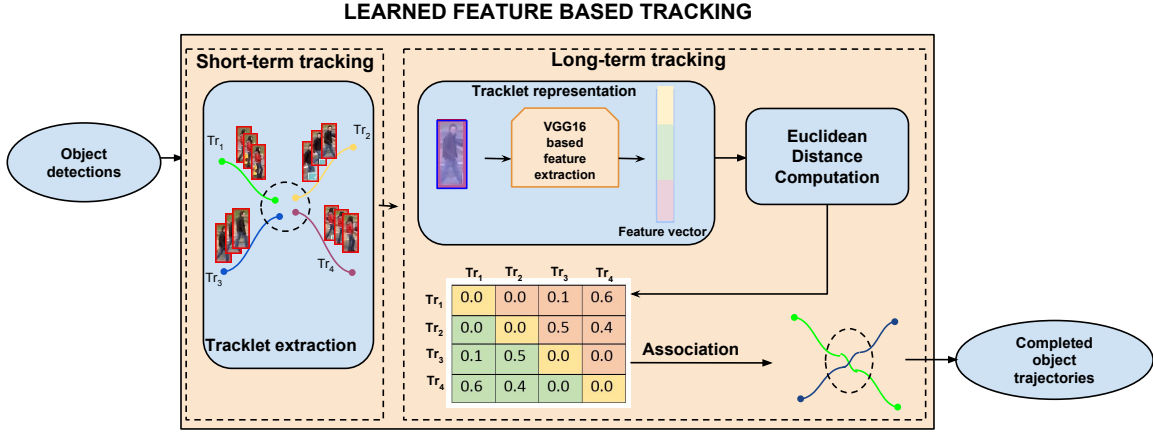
LEARNED FEATURE BASED TRACKING

Object detections

Short-term tracking

$Tr_1$
$Tr_2$
$Tr_3$
$Tr_4$

Tracklet extraction

Long-term tracking

Tracklet representation

VGG16 based feature extraction

Feature vector

Euclidean Distance Computation

|  | $Tr_1$ | $Tr_2$ | $Tr_3$ | $Tr_4$ |
|---|---|---|---|---|
| $Tr_1$ | 0.0 | 0.0 | 0.1 | 0.6 |
| $Tr_2$ | 0.0 | 0.0 | 0.5 | 0.4 |
| $Tr_3$ | 0.1 | 0.5 | 0.0 | 0.0 |
| $Tr_4$ | 0.6 | 0.4 | 0.0 | 0.0 |

Association

Completed object trajectories